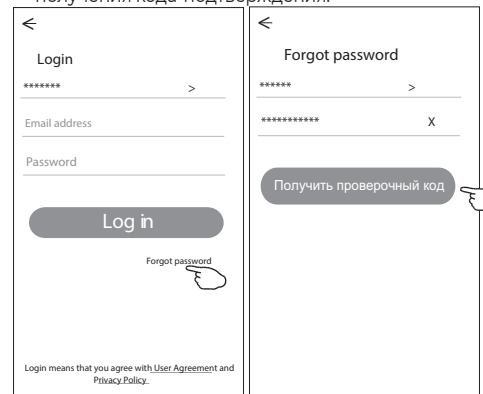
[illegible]

<

Login

******* >

Email address

Password

Log in

Forgot password

Login means that you agree with User Agreement and Privacy Policy

<

Forgot password

****** >

*********** X

Получить проверочный код